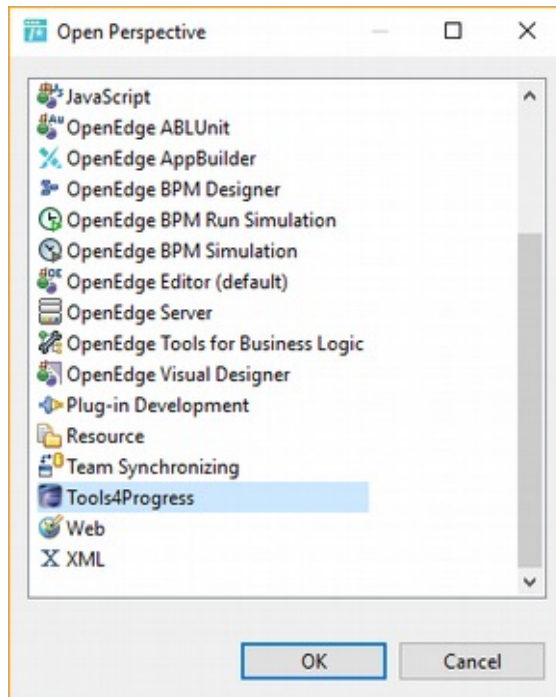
Open Perspective

JavaScript
OpenEdge ABLUnit
OpenEdge AppBuilder
OpenEdge BPM Designer
OpenEdge BPM Run Simulation
OpenEdge BPM Simulation
OpenEdge Editor (default)
OpenEdge Server
OpenEdge Tools for Business Logic
OpenEdge Visual Designer
Plug-in Development
Resource
Team Synchronizing
Tools4Progress
Web
XML

OK
Cancel